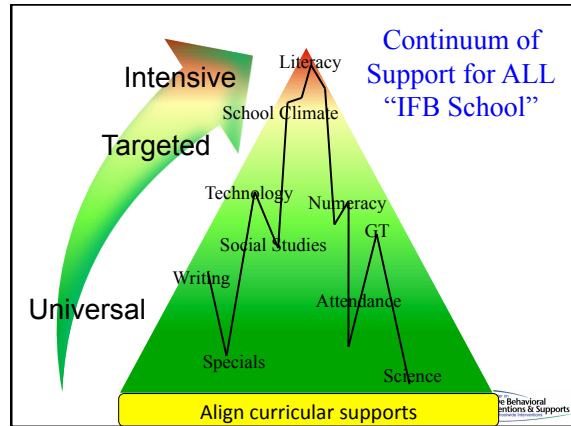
Continuum of Support for ALL "IFB School"

Intensive

Targeted

Universal

Literacy

School Climate

Technology

Numeracy

Social Studies

GT

Writing

Attendance

Specials

Science

Align curricular supports

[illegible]e Behavioral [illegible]entions & Supports